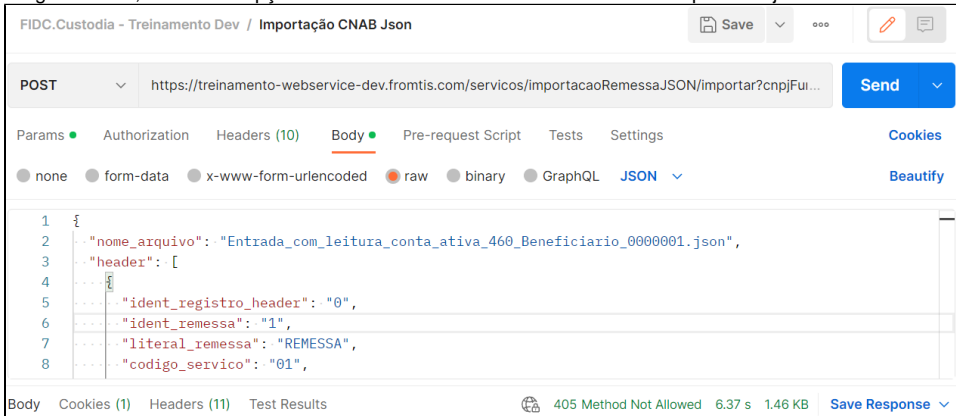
FIDC.Custodia - Treinamento Dev / Importação CNAB Json

Save

POST https://treinamento-webservice-dev.fromtis.com/servicos/importacaoRemessaJSON/importar?cnpjFu...

Send

Params Authorization Headers (10) Body Pre-request Script Tests Settings Cookies

none form-data x-www-form-urlencoded raw binary GraphQL JSON Beautify

```
1 {
2   "nome_arquivo": "Entrada_com_leitura_conta_ativa_460_Beneficiario_0000001.json",
3   "header": [
4     {
5       "ident_registro_header": "0",
6       "ident_remessa": "1",
7       "literal_remessa": "REMESSA",
8       "codigo_servico": "01",
```

Body Cookies (1) Headers (11) Test Results 405 Method Not Allowed 6.37 s 1.46 KB Save Response